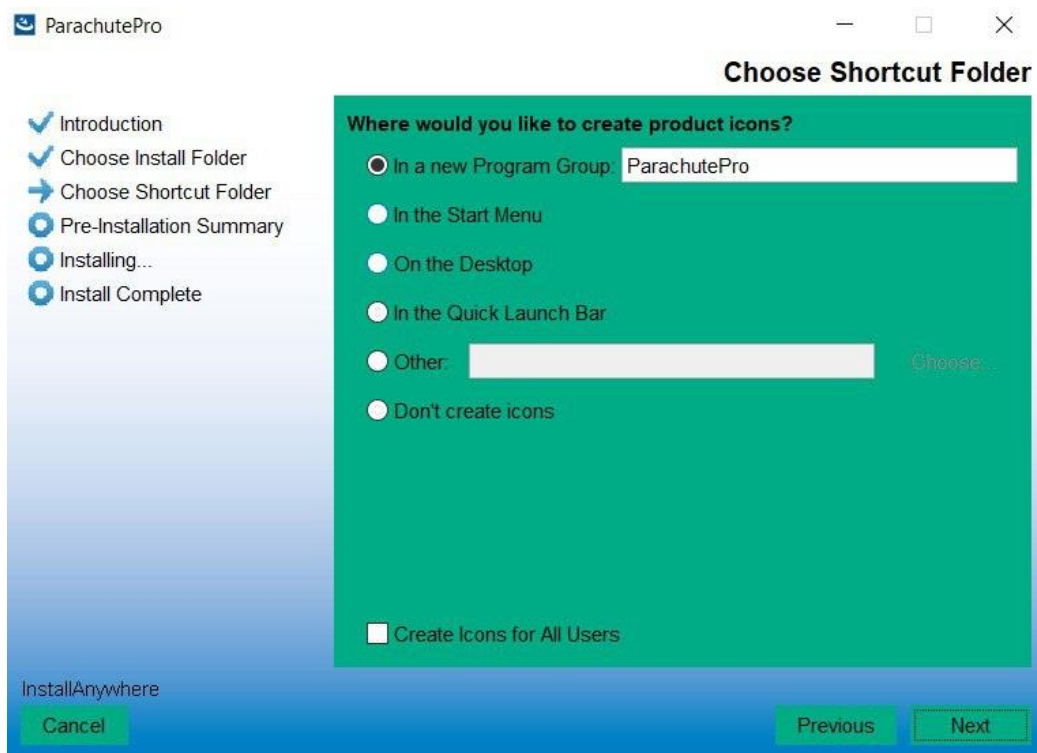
ParachutePro

Choose Shortcut Folder

Introduction
Choose Install Folder
Choose Shortcut Folder
Pre-Installation Summary
Installing...
Install Complete

Where would you like to create product icons?

In a new Program Group: ParachutePro

In the Start Menu

On the Desktop

In the Quick Launch Bar

Other:

Choose...

Don't create icons

Create Icons for All Users

InstallAnywhere

Cancel

Previous

Next